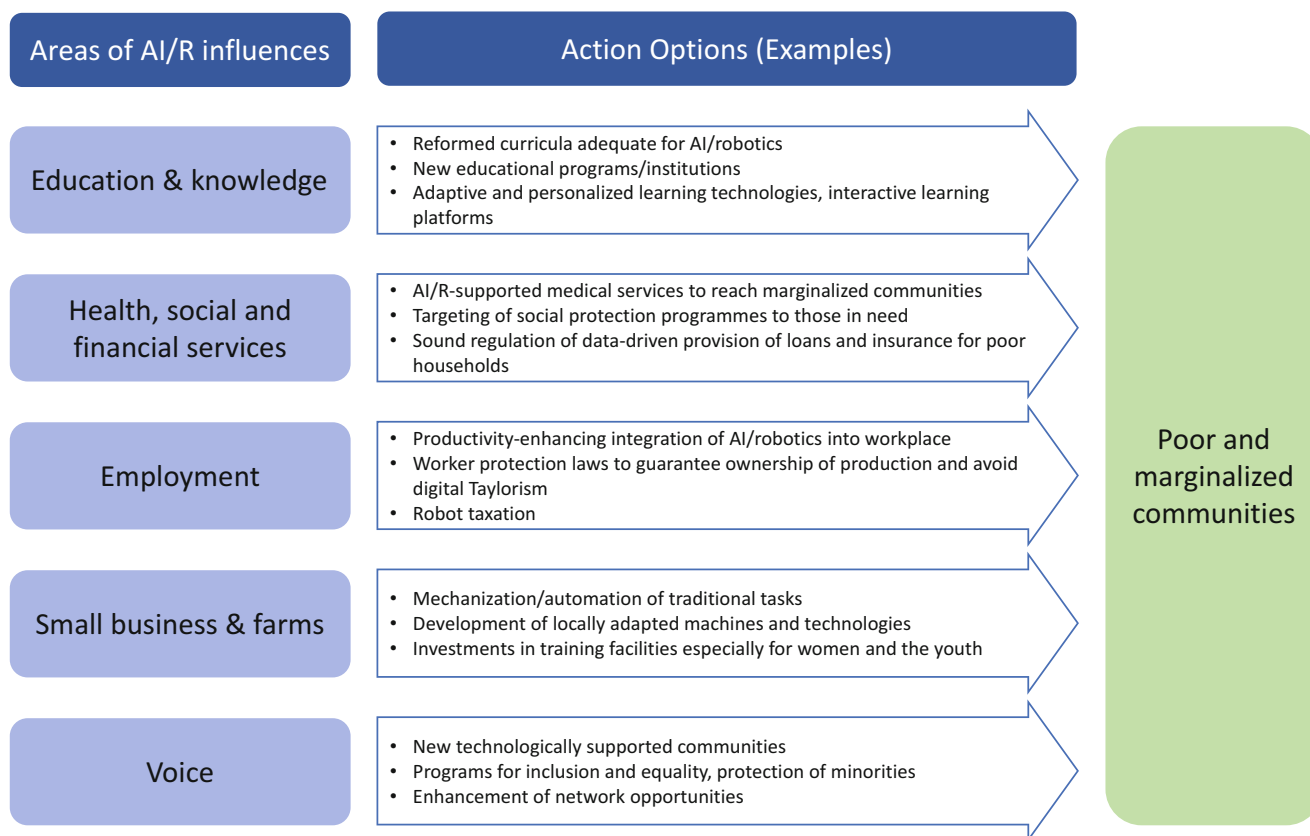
Areas of AI/R influences

Action Options (Examples)

Education & knowledge

- Reformed curricula adequate for AI/robotics
- New educational programs/institutions
- Adaptive and personalized learning technologies, interactive learning platforms

Health, social and financial services

- AI/R-supported medical services to reach marginalized communities
- Targeting of social protection programmes to those in need
- Sound regulation of data-driven provision of loans and insurance for poor households

Employment

- Productivity-enhancing integration of AI/robotics into workplace
- Worker protection laws to guarantee ownership of production and avoid digital Taylorism
- Robot taxation

Small business & farms

- Mechanization/automation of traditional tasks
- Development of locally adapted machines and technologies
- Investments in training facilities especially for women and the youth

Voice

- New technologically supported communities
- Programs for inclusion and equality, protection of minorities
- Enhancement of network opportunities

Poor and marginalized communities